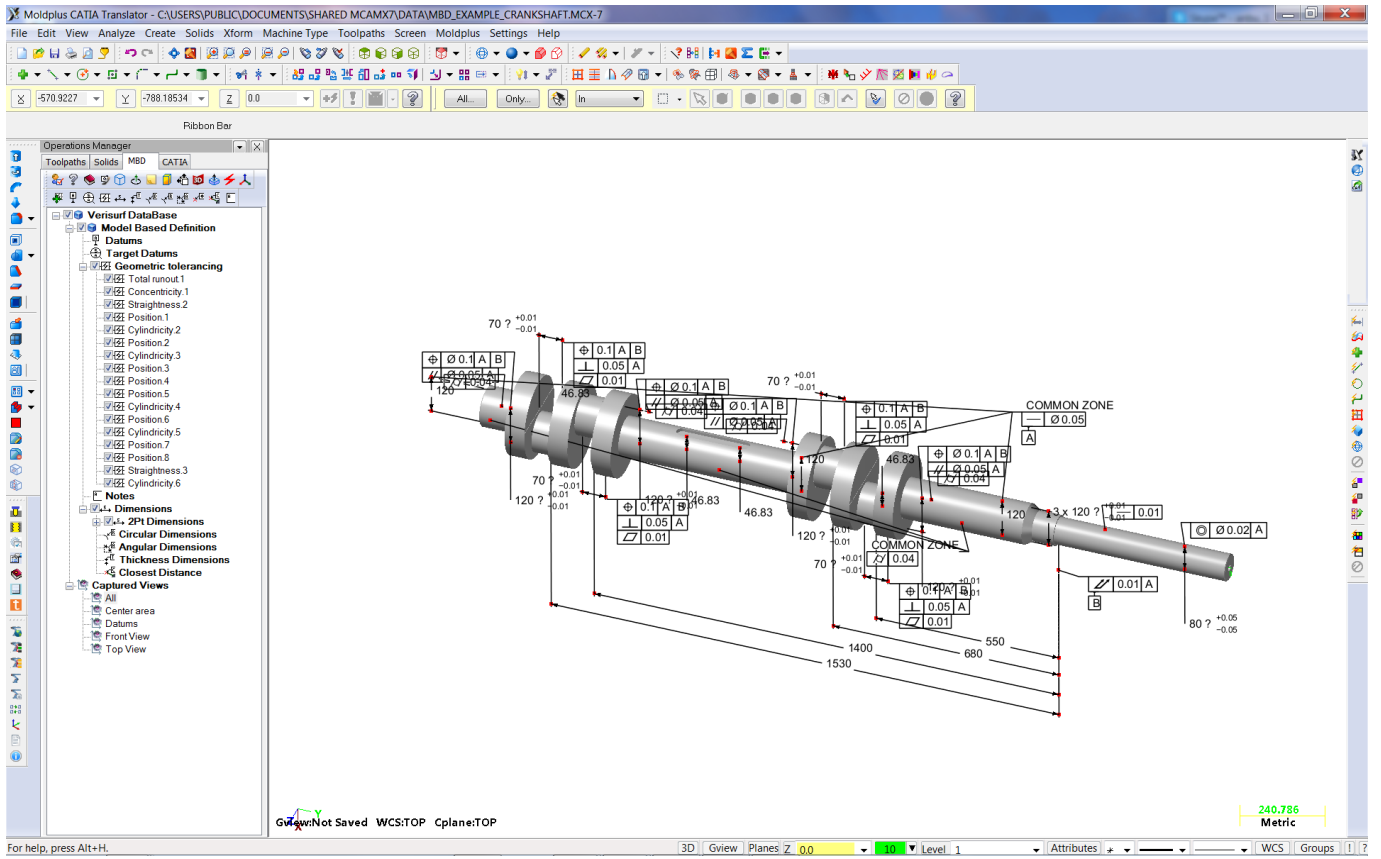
Moldplus CATIA Translator - C:\USERS\PUBLIC\DOCUMENTS\SHARED MCAMX7\DATA\MBD_EXAMPLE_CRANKSHAFT.MCX-7

File Edit View Analyze Create Solids Xform Machine Type Toolpaths Screen Moldplus Settings Help

X -570.9227 Y -788.18534 Z 0.0 All... Only... In

Ribbon Bar

Operations Manager

Toolpaths Solids MBD CATIA

Verisurf DataBase
Model Based Definition
Datums
Target Datums
Geometric tolerancing
Total runout.1
Concentricity.1
Straightness.2
Position.1
Cylindricity.2
Position.2
Cylindricity.3
Position.3
Position.4
Position.5
Cylindricity.4
Position.6
Cylindricity.5
Position.7
Position.8
Straightness.3
Cylindricity.6
Notes
Dimensions
2Pt Dimensions
Circular Dimensions
Angular Dimensions
Thickness Dimensions
Closest Distance
Captured Views
All
Center area
Datums
Front View
Top View

70 ? $^{+0.01}_{-0.01}$
Ø 0.1 A B
0.05 A
120
Ø 0.1 A B
0.05 A
0.01
46.83
Ø 0.1 A B
0.05 A
0.04
Ø 0.1 A B
0.05 A
70 ? $^{+0.01}_{-0.01}$
Ø 0.1 A B
0.05 A
0.01
COMMON ZONE
Ø 0.05
A
120
46.83
Ø 0.1 A B
0.05 A
0.04
70 ? $^{+0.01}_{-0.01}$
120 ? $^{+0.01}_{-0.01}$
120 ? $^{+0.01}$
46.83
Ø 0.1 A B
0.05 A
0.01
46.83
120 ? $^{+0.01}_{-0.01}$
COMMON ZONE
0.04
70 ? $^{+0.01}_{-0.01}$
120 ? $^{+0.01}_{-0.01}$
Ø 0.1 A B
0.05 A
0.01
120
3 x 120 ? $^{+0.01}_{-0.01}$
0.01
Ø 0.02 A
0.01 A
B
80 ? $^{+0.05}_{-0.05}$
550
1400
680
1530

Gview:Not Saved WCS:TOP Cplane:TOP

240.786
Metric

For help, press Alt+H.
3D Gview Planes Z 0.0 10 Level 1 Attributes WCS Groups